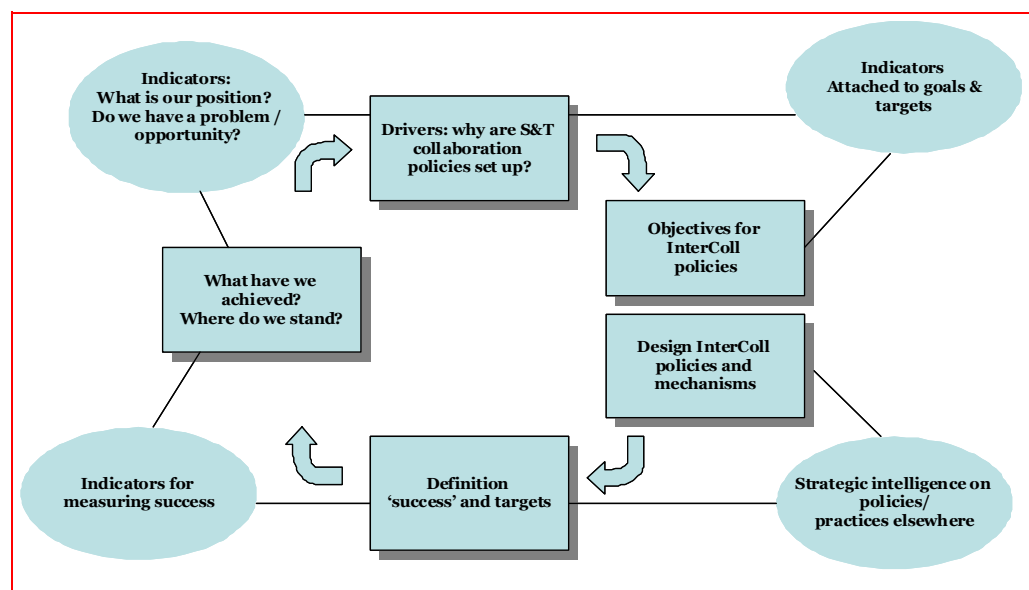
Indicators:
What is our position?
Do we have a problem / opportunity?

Drivers: why are S&T collaboration policies set up?

Indicators
Attached to goals & targets

Objectives for InterColl policies

What have we achieved?
Where do we stand?

Design InterColl policies and mechanisms

Indicators for measuring success

Definition 'success' and targets

Strategic intelligence on policies/ practices elsewhere